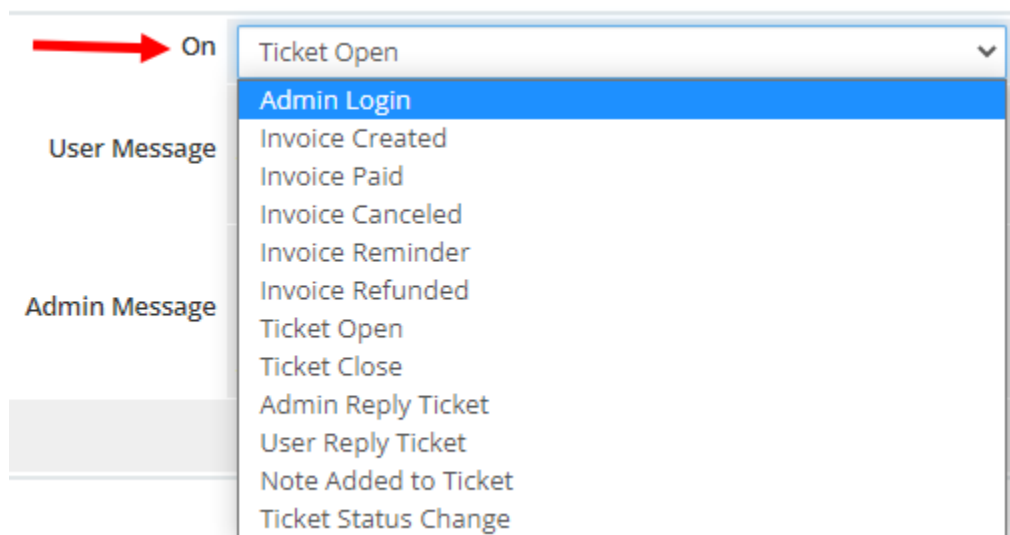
On

Ticket Open

Admin Login
Invoice Created
Invoice Paid
Invoice Canceled
Invoice Reminder
Invoice Refunded
Ticket Open
Ticket Close
Admin Reply Ticket
User Reply Ticket
Note Added to Ticket
Ticket Status Change

User Message

Admin Message